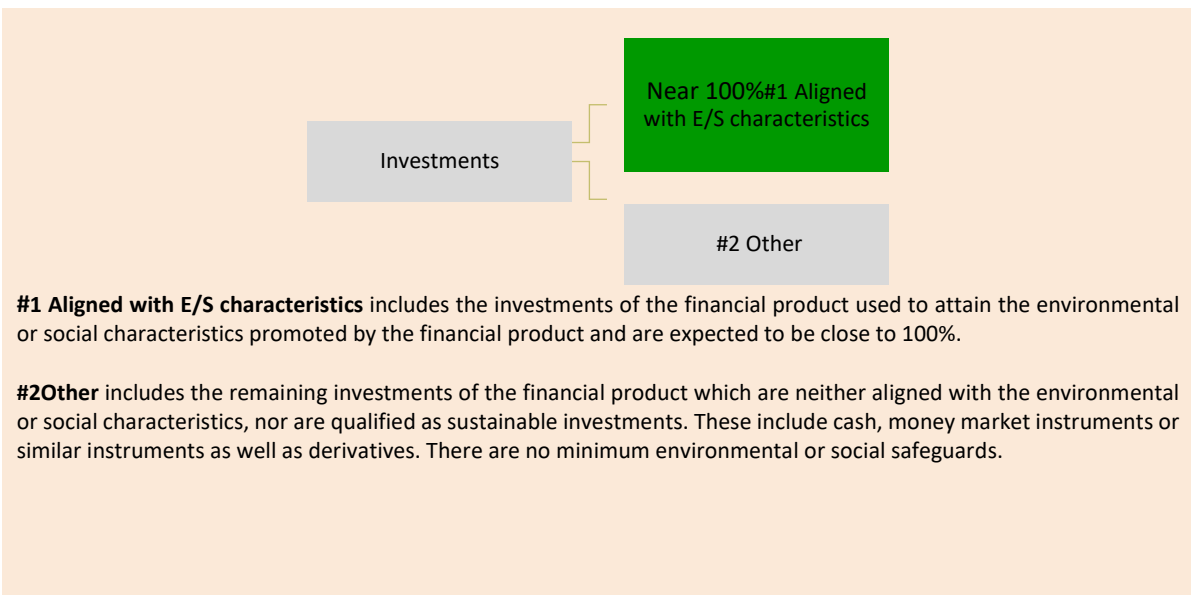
Investments

Near 100%#1 Aligned with E/S characteristics

#2 Other

**#1 Aligned with E/S characteristics** includes the investments of the financial product used to attain the environmental or social characteristics promoted by the financial product and are expected to be close to 100%.

**#2Other** includes the remaining investments of the financial product which are neither aligned with the environmental or social characteristics, nor are qualified as sustainable investments. These include cash, money market instruments or similar instruments as well as derivatives. There are no minimum environmental or social safeguards.